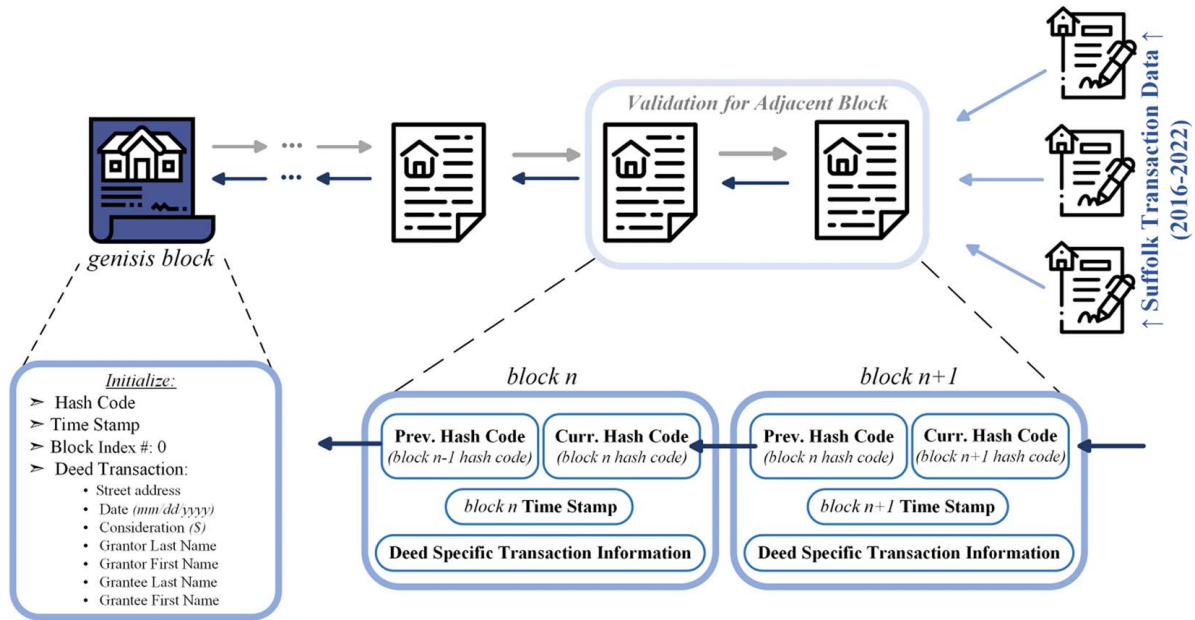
Validation for Adjacent Block

↑ Suffolk Transaction Data ↑ (2016-2022)

genisis block

Initialize:
➢ Hash Code
➢ Time Stamp
➢ Block Index #: 0
➢ Deed Transaction:
• Street address
• Date (mm/dd/yyyy)
• Consideration ($)
• Grantor Last Name
• Grantor First Name
• Grantee Last Name
• Grantee First Name

block n

Prev. Hash Code (block n-1 hash code)

Curr. Hash Code (block n hash code)

block n Time Stamp

Deed Specific Transaction Information

block n+1

Prev. Hash Code (block n hash code)

Curr. Hash Code (block n+1 hash code)

block n+1 Time Stamp

Deed Specific Transaction Information